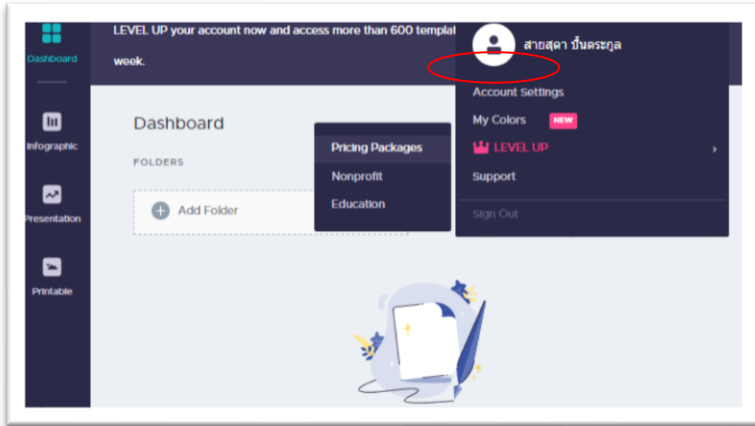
Dashboard

Infographic

Presentation

Printable

LEVEL UP your account now and access more than 600 templat

week.

สายสุดา ปั้นตระกูล

Account Settings

My Colors NEW

LEVEL UP

Support

Sign Out

Dashboard

FOLDERS

Add Folder

Pricing Packages

Nonprofit

Education